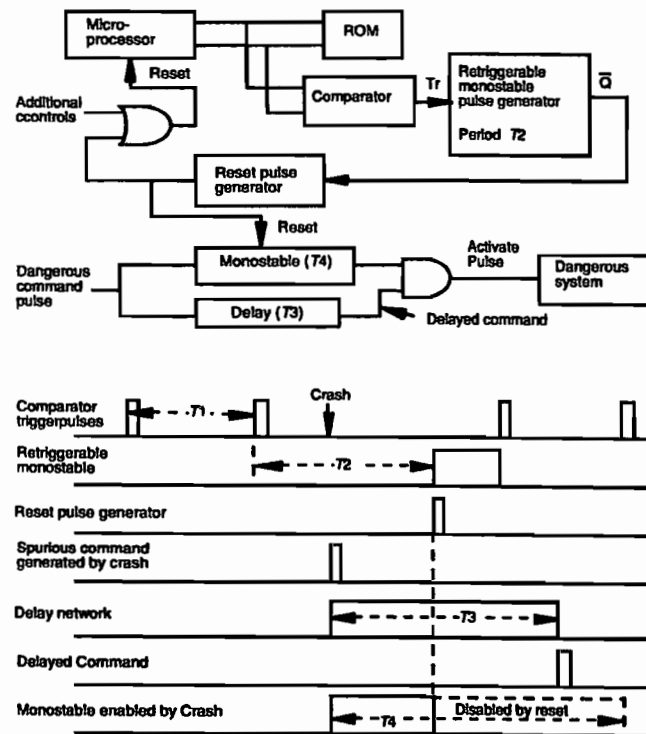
Microprocessor

ROM

Reset

Additional ccontrols

Comparator

Tr

Retriggerable monostable pulse generator

Period T2

$\overline{Q}$

Reset pulse generator

Reset

Dangerous command pulse

Monostable (T4)

Delay (T3)

Activate Pulse

Dangerous system

Delayed command

Comparator triggerpulses

T1

Crash

Retriggerable monostable

T2

Reset pulse generator

Spurious command generated by crash

Delay network

T3

Delayed Command

Monostable enabled by Crash

T4

Disabled by reset